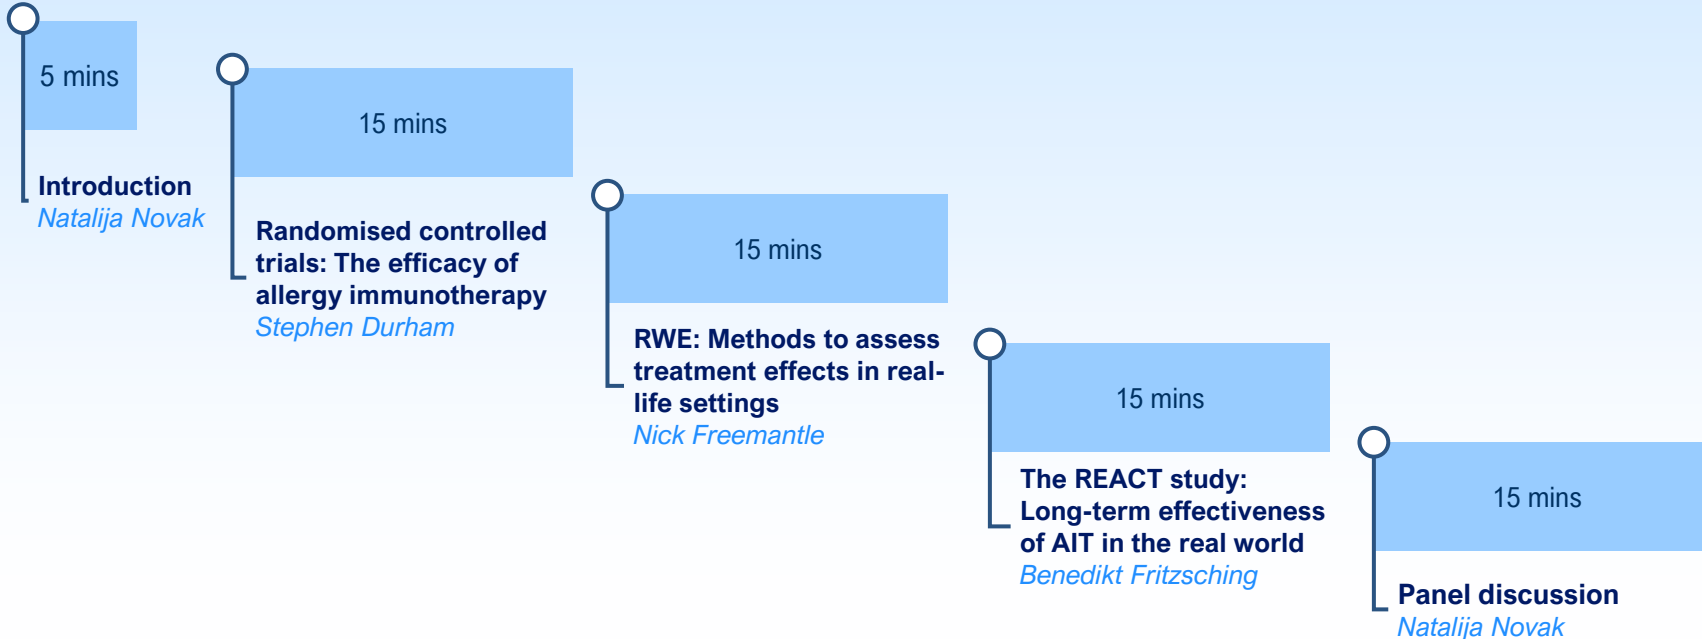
5 mins

Introduction
Natalija Novak

15 mins

Randomised controlled trials: The efficacy of allergy immunotherapy
Stephen Durham

15 mins

RWE: Methods to assess treatment effects in real-life settings
Nick Freemantle

15 mins

The REACT study: Long-term effectiveness of AIT in the real world
Benedikt Fritzsching

15 mins

Panel discussion
Natalija Novak